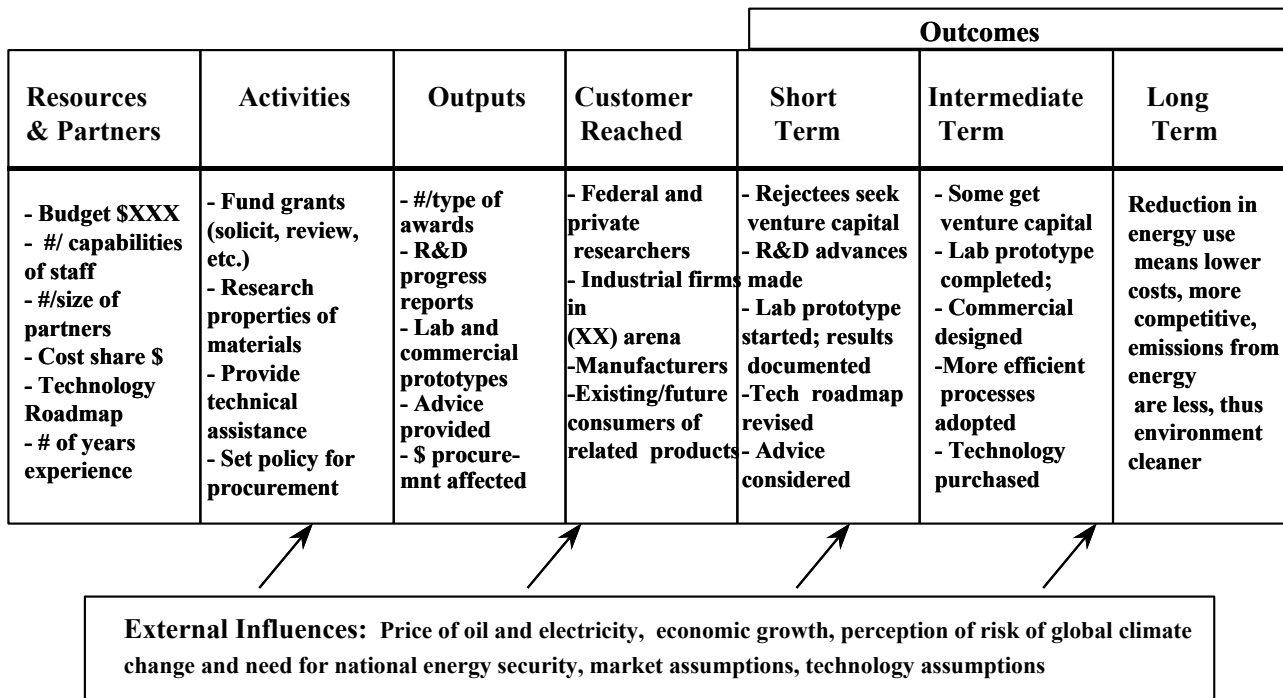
Outcomes

| Resources & Partners | Activities | Outputs | Customer Reached | Short Term | Intermediate Term | Long Term |
|---|---|---|---|---|---|---|
| - Budget \$XXX<br>- #/ capabilities of staff<br>- #/size of partners<br>- Cost share \$<br>- Technology Roadmap<br>- # of years experience | - Fund grants (solicit, review, etc.)<br>- Research properties of materials<br>- Provide technical assistance<br>- Set policy for procurement | - #/type of awards<br>- R&D progress reports<br>- Lab and commercial prototypes<br>- Advice provided<br>- \$ procure-mnt affected | - Federal and private researchers<br>- Industrial firms in (XX) arena<br>-Manufacturers<br>-Existing/future consumers of related products | - Rejectees seek venture capital<br>- R&D advances made<br>- Lab prototype started; results documented<br>-Tech roadmap revised<br>- Advice considered | - Some get venture capital<br>- Lab prototype completed;<br>- Commercial designed<br>-More efficient processes adopted<br>- Technology purchased | Reduction in energy use means lower costs, more competitive, emissions from energy are less, thus environment cleaner |

External Influences: Price of oil and electricity, economic growth, perception of risk of global climate change and need for national energy security, market assumptions, technology assumptions